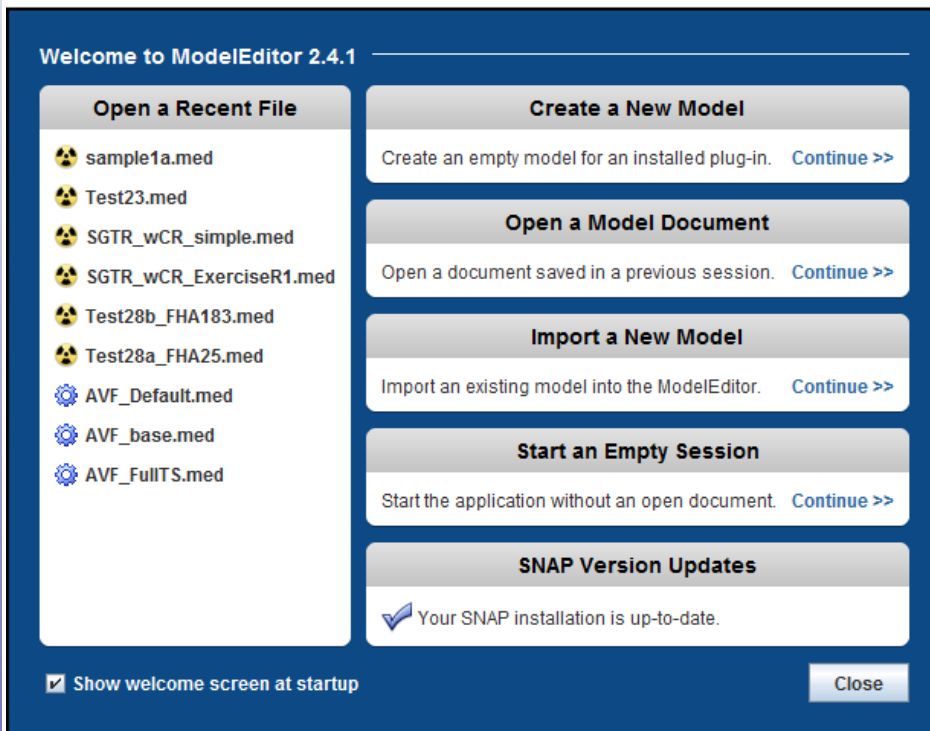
Welcome to ModelEditor 2.4.1

Open a Recent File

sample1a.med
Test23.med
SGTR_wCR_simple.med
SGTR_wCR_ExerciseR1.med
Test28b_FHA183.med
Test28a_FHA25.med
AVF_Default.med
AVF_base.med
AVF_FullTS.med

Create a New Model

Create an empty model for an installed plug-in. Continue >>

Open a Model Document

Open a document saved in a previous session. Continue >>

Import a New Model

Import an existing model into the ModelEditor. Continue >>

Start an Empty Session

Start the application without an open document. Continue >>

SNAP Version Updates

Your SNAP installation is up-to-date.

Show welcome screen at startup

Close